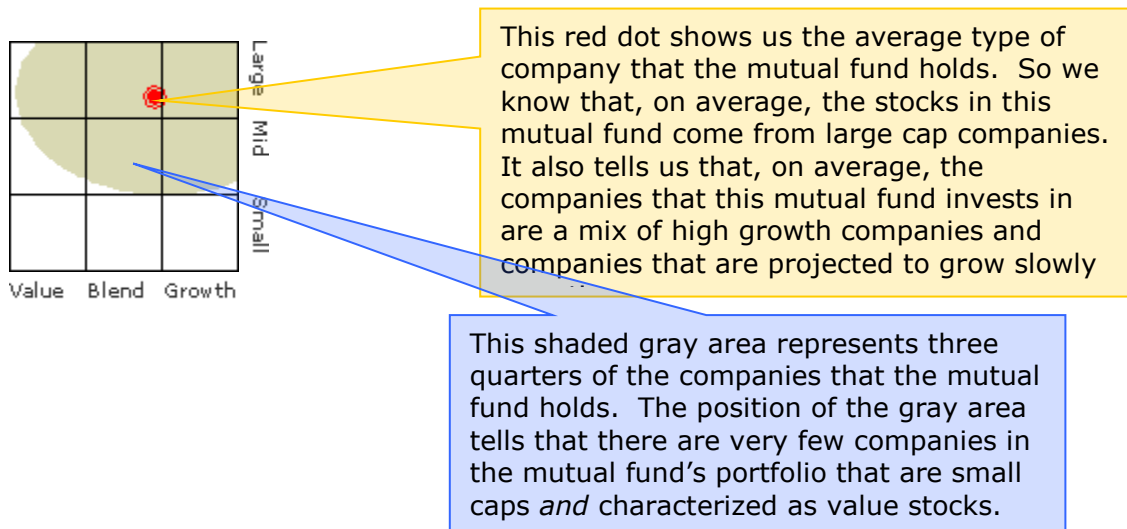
Large

Mid

Small

Value Blend Growth

This red dot shows us the average type of company that the mutual fund holds. So we know that, on average, the stocks in this mutual fund come from large cap companies. It also tells us that, on average, the companies that this mutual fund invests in are a mix of high growth companies and companies that are projected to grow slowly

This shaded gray area represents three quarters of the companies that the mutual fund holds. The position of the gray area tells that there are very few companies in the mutual fund's portfolio that are small caps *and* characterized as value stocks.